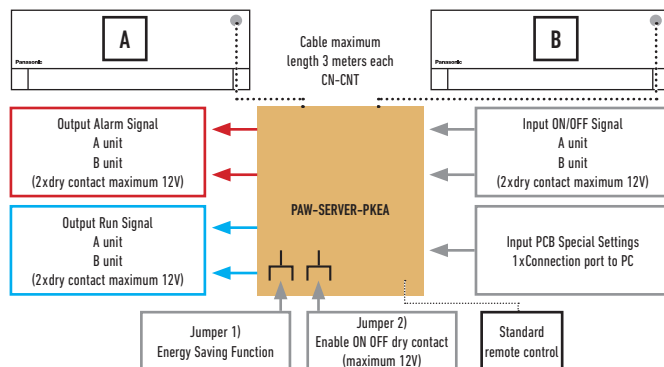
A

Panasonic

B

Panasonic

Cable maximum length 3 meters each CN-CNT

Output Alarm Signal
A unit
B unit
(2xdry contact maximum 12V)

Output Run Signal
A unit
B unit
(2xdry contact maximum 12V)

PAW-SERVER-PKEA

Input ON/OFF Signal
A unit
B unit
(2xdry contact maximum 12V)

Input PCB Special Settings
1xConnection port to PC

Jumper 1)
Energy Saving Function

Jumper 2)
Enable ON OFF dry contact
(maximum 12V)

Standard
remote control